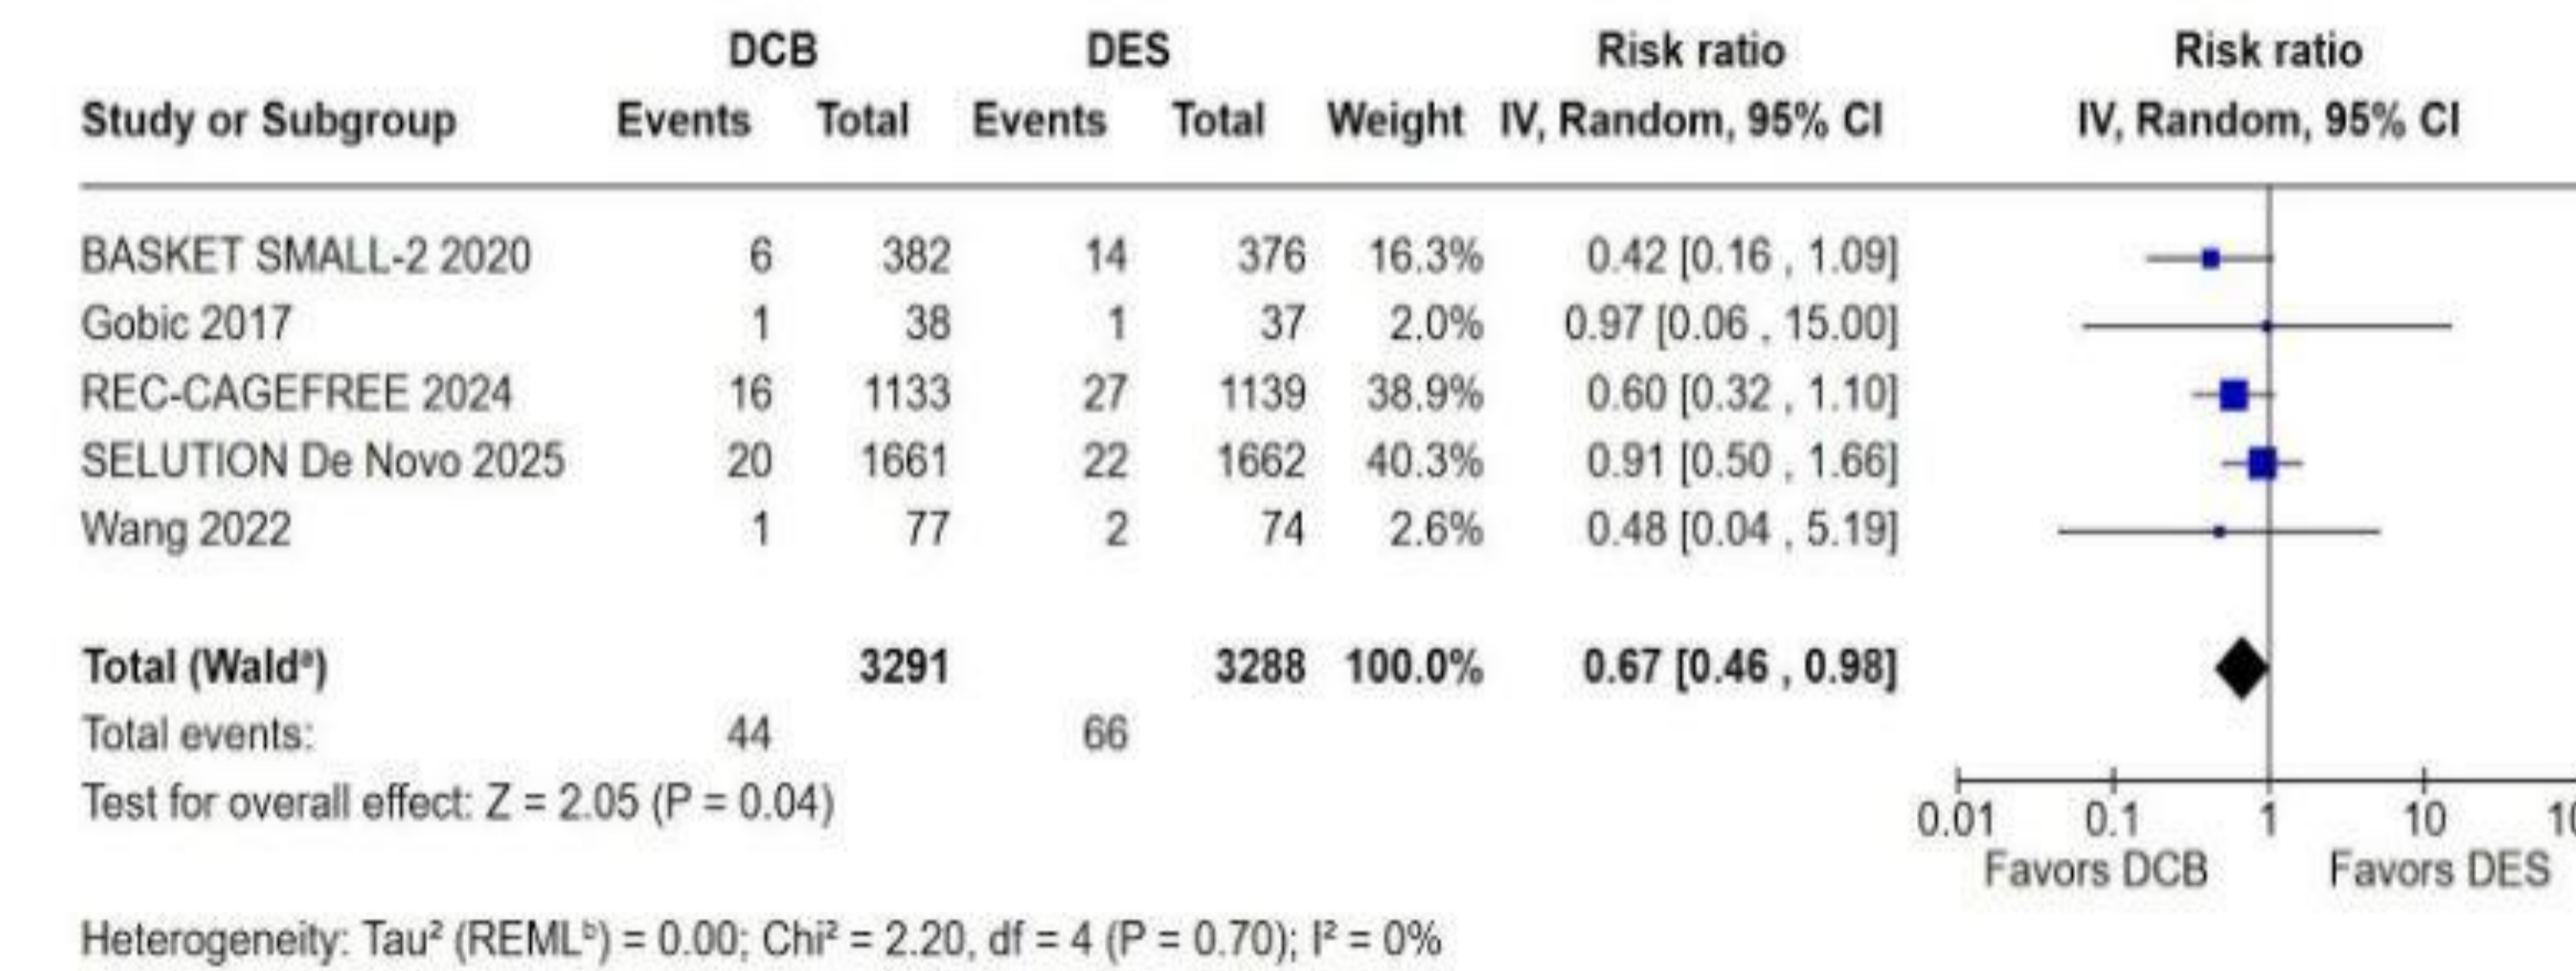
| Study or Subgroup | DCB Events | DCB Total | DES Events | DES Total | Weight | Risk ratio IV, Random, 95% CI |
|---|---|---|---|---|---|---|
| BASKET SMALL-2 2020 | 6 | 382 | 14 | 376 | 16.3% | 0.42 [0.16 , 1.09] |
| Gobic 2017 | 1 | 38 | 1 | 37 | 2.0% | 0.97 [0.06 , 15.00] |
| REC-CAGEFREE 2024 | 16 | 1133 | 27 | 1139 | 38.9% | 0.60 [0.32 , 1.10] |
| SELUTION De Novo 2025 | 20 | 1661 | 22 | 1662 | 40.3% | 0.91 [0.50 , 1.66] |
| Wang 2022 | 1 | 77 | 2 | 74 | 2.6% | 0.48 [0.04 , 5.19] |
| **Total (Wald$^a$)** | | **3291** | | **3288** | **100.0%** | **0.67 [0.46 , 0.98]** |
| Total events: | 44 | | 66 | | | |

Test for overall effect: Z = 2.05 (P = 0.04)

Risk ratio
IV, Random, 95% CI

0.01 0.1 1 10 1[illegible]
Favors DCB Favors DES

Heterogeneity: Tau² (REML$^b$) = 0.00; Chi² = 2.20, df = 4 (P = 0.70); I² = 0%